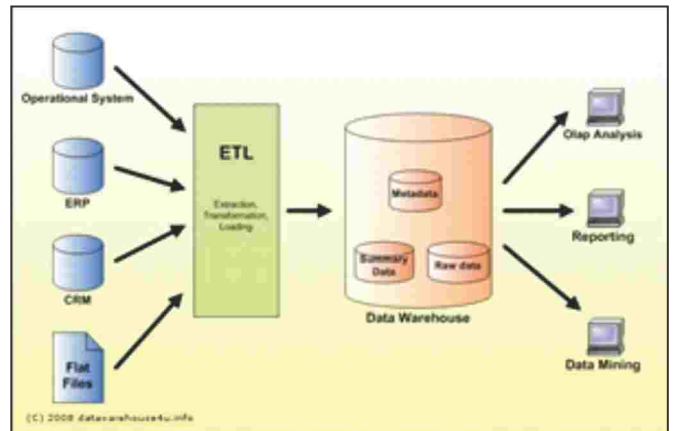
Operational System

ERP

CRM

Flat Files

ETL

Extraction, Transformation, Loading

Metadata

Summary Data

Raw data

Data Warehouse

Olap Analysis

Reporting

Data Mining

(C) 2008 datawarehouse4u.info